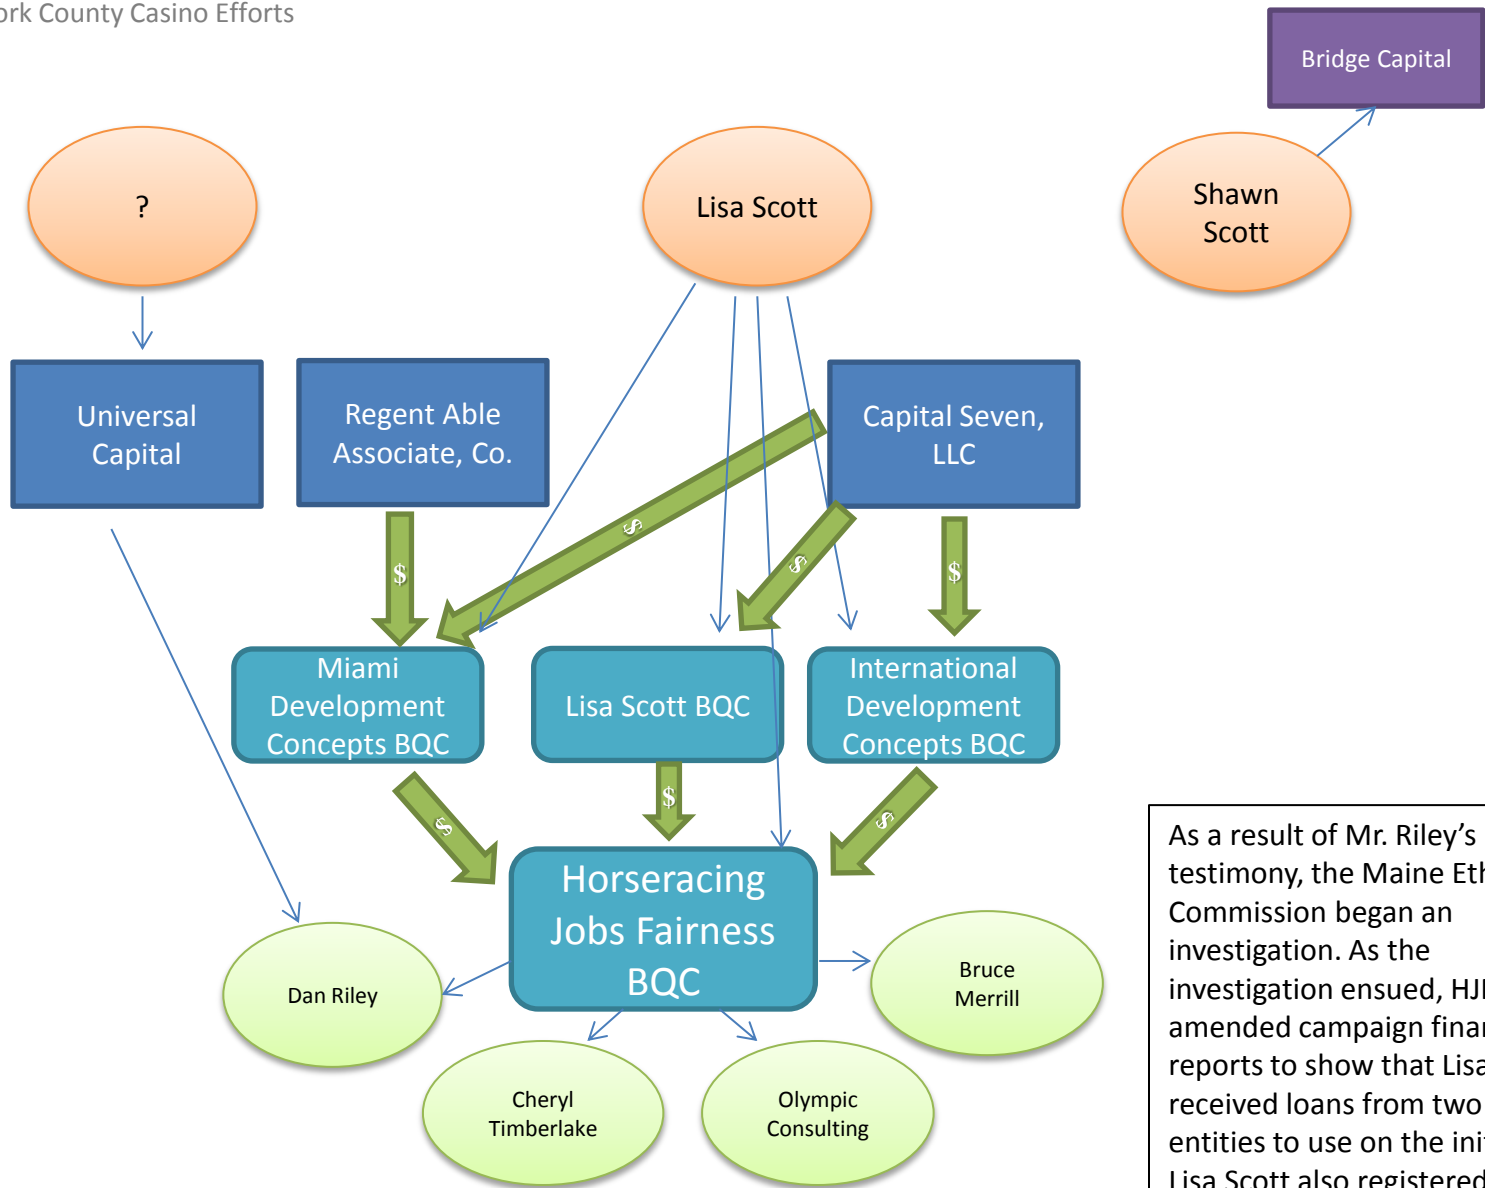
ork County Casino Efforts

Bridge Capital

?

Lisa Scott

Shawn Scott

Universal Capital

Regent Able Associate, Co.

Capital Seven, LLC

$

$

$

$

Miami Development Concepts BQC

Lisa Scott BQC

International Development Concepts BQC

$

$

$

Horseracing Jobs Fairness BQC

Dan Riley

Bruce Merrill

Cheryl Timberlake

Olympic Consulting

As a result of Mr. Riley's testimony, the Maine Eth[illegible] Commission began an investigation. As the investigation ensued, HJ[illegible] amended campaign fina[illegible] reports to show that Lisa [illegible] received loans from two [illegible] entities to use on the ini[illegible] Lisa Scott also registered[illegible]